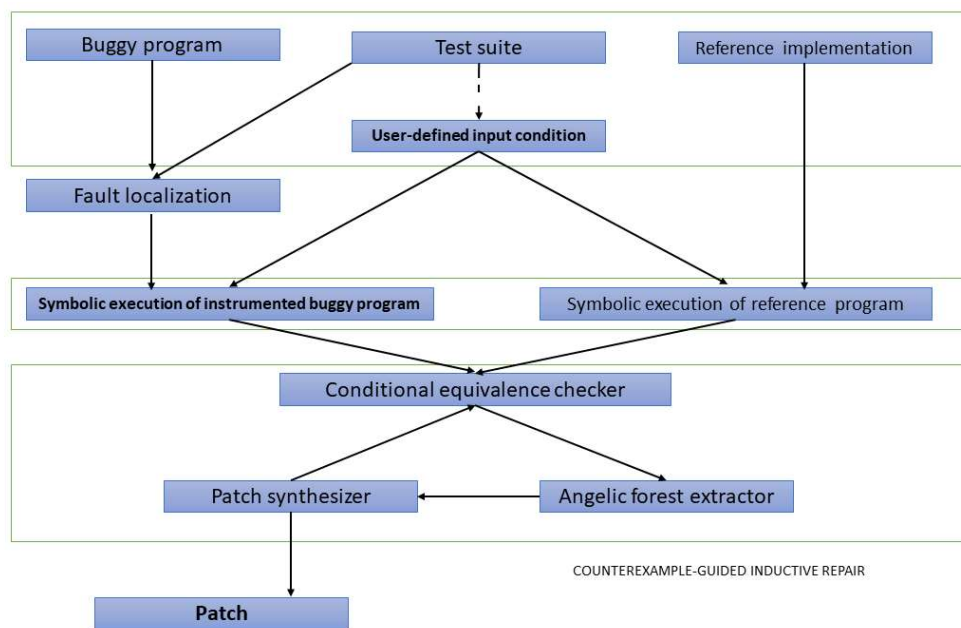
Buggy program

Test suite

Reference implementation

User-defined input condition

Fault localization

Symbolic execution of instrumented buggy program

Symbolic execution of reference program

Conditional equivalence checker

Patch synthesizer

Angelic forest extractor

COUNTEREXAMPLE-GUIDED INDUCTIVE REPAIR

Patch